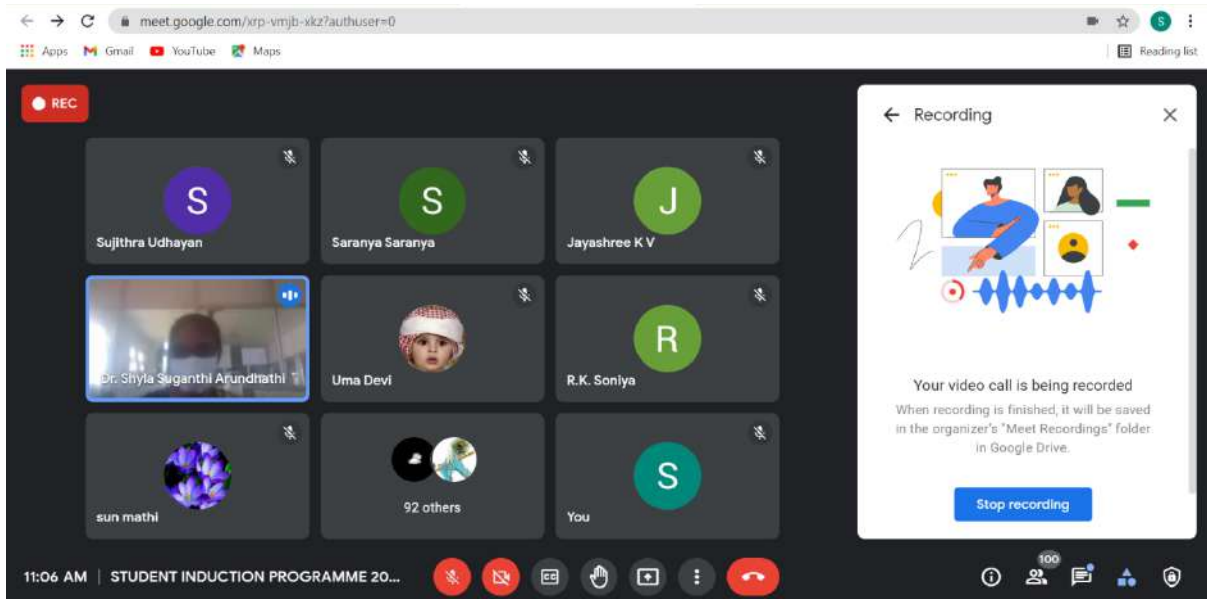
meet.google.com/xrp-vmjb-xkz?authuser=0

Apps Gmail YouTube Maps

Reading list

REC

S
Sujithra Udhayan

S
Saranya Saranya

J
Jayashree K V

Dr. Shyla Suganthi Arundhathi

Uma Devi

R
R.K. Soniya

sun mathi

92 others

S
You

Recording

Your video call is being recorded

When recording is finished, it will be saved in the organizer's "Meet Recordings" folder in Google Drive.

Stop recording

11:06 AM | STUDENT INDUCTION PROGRAMME 20...

100